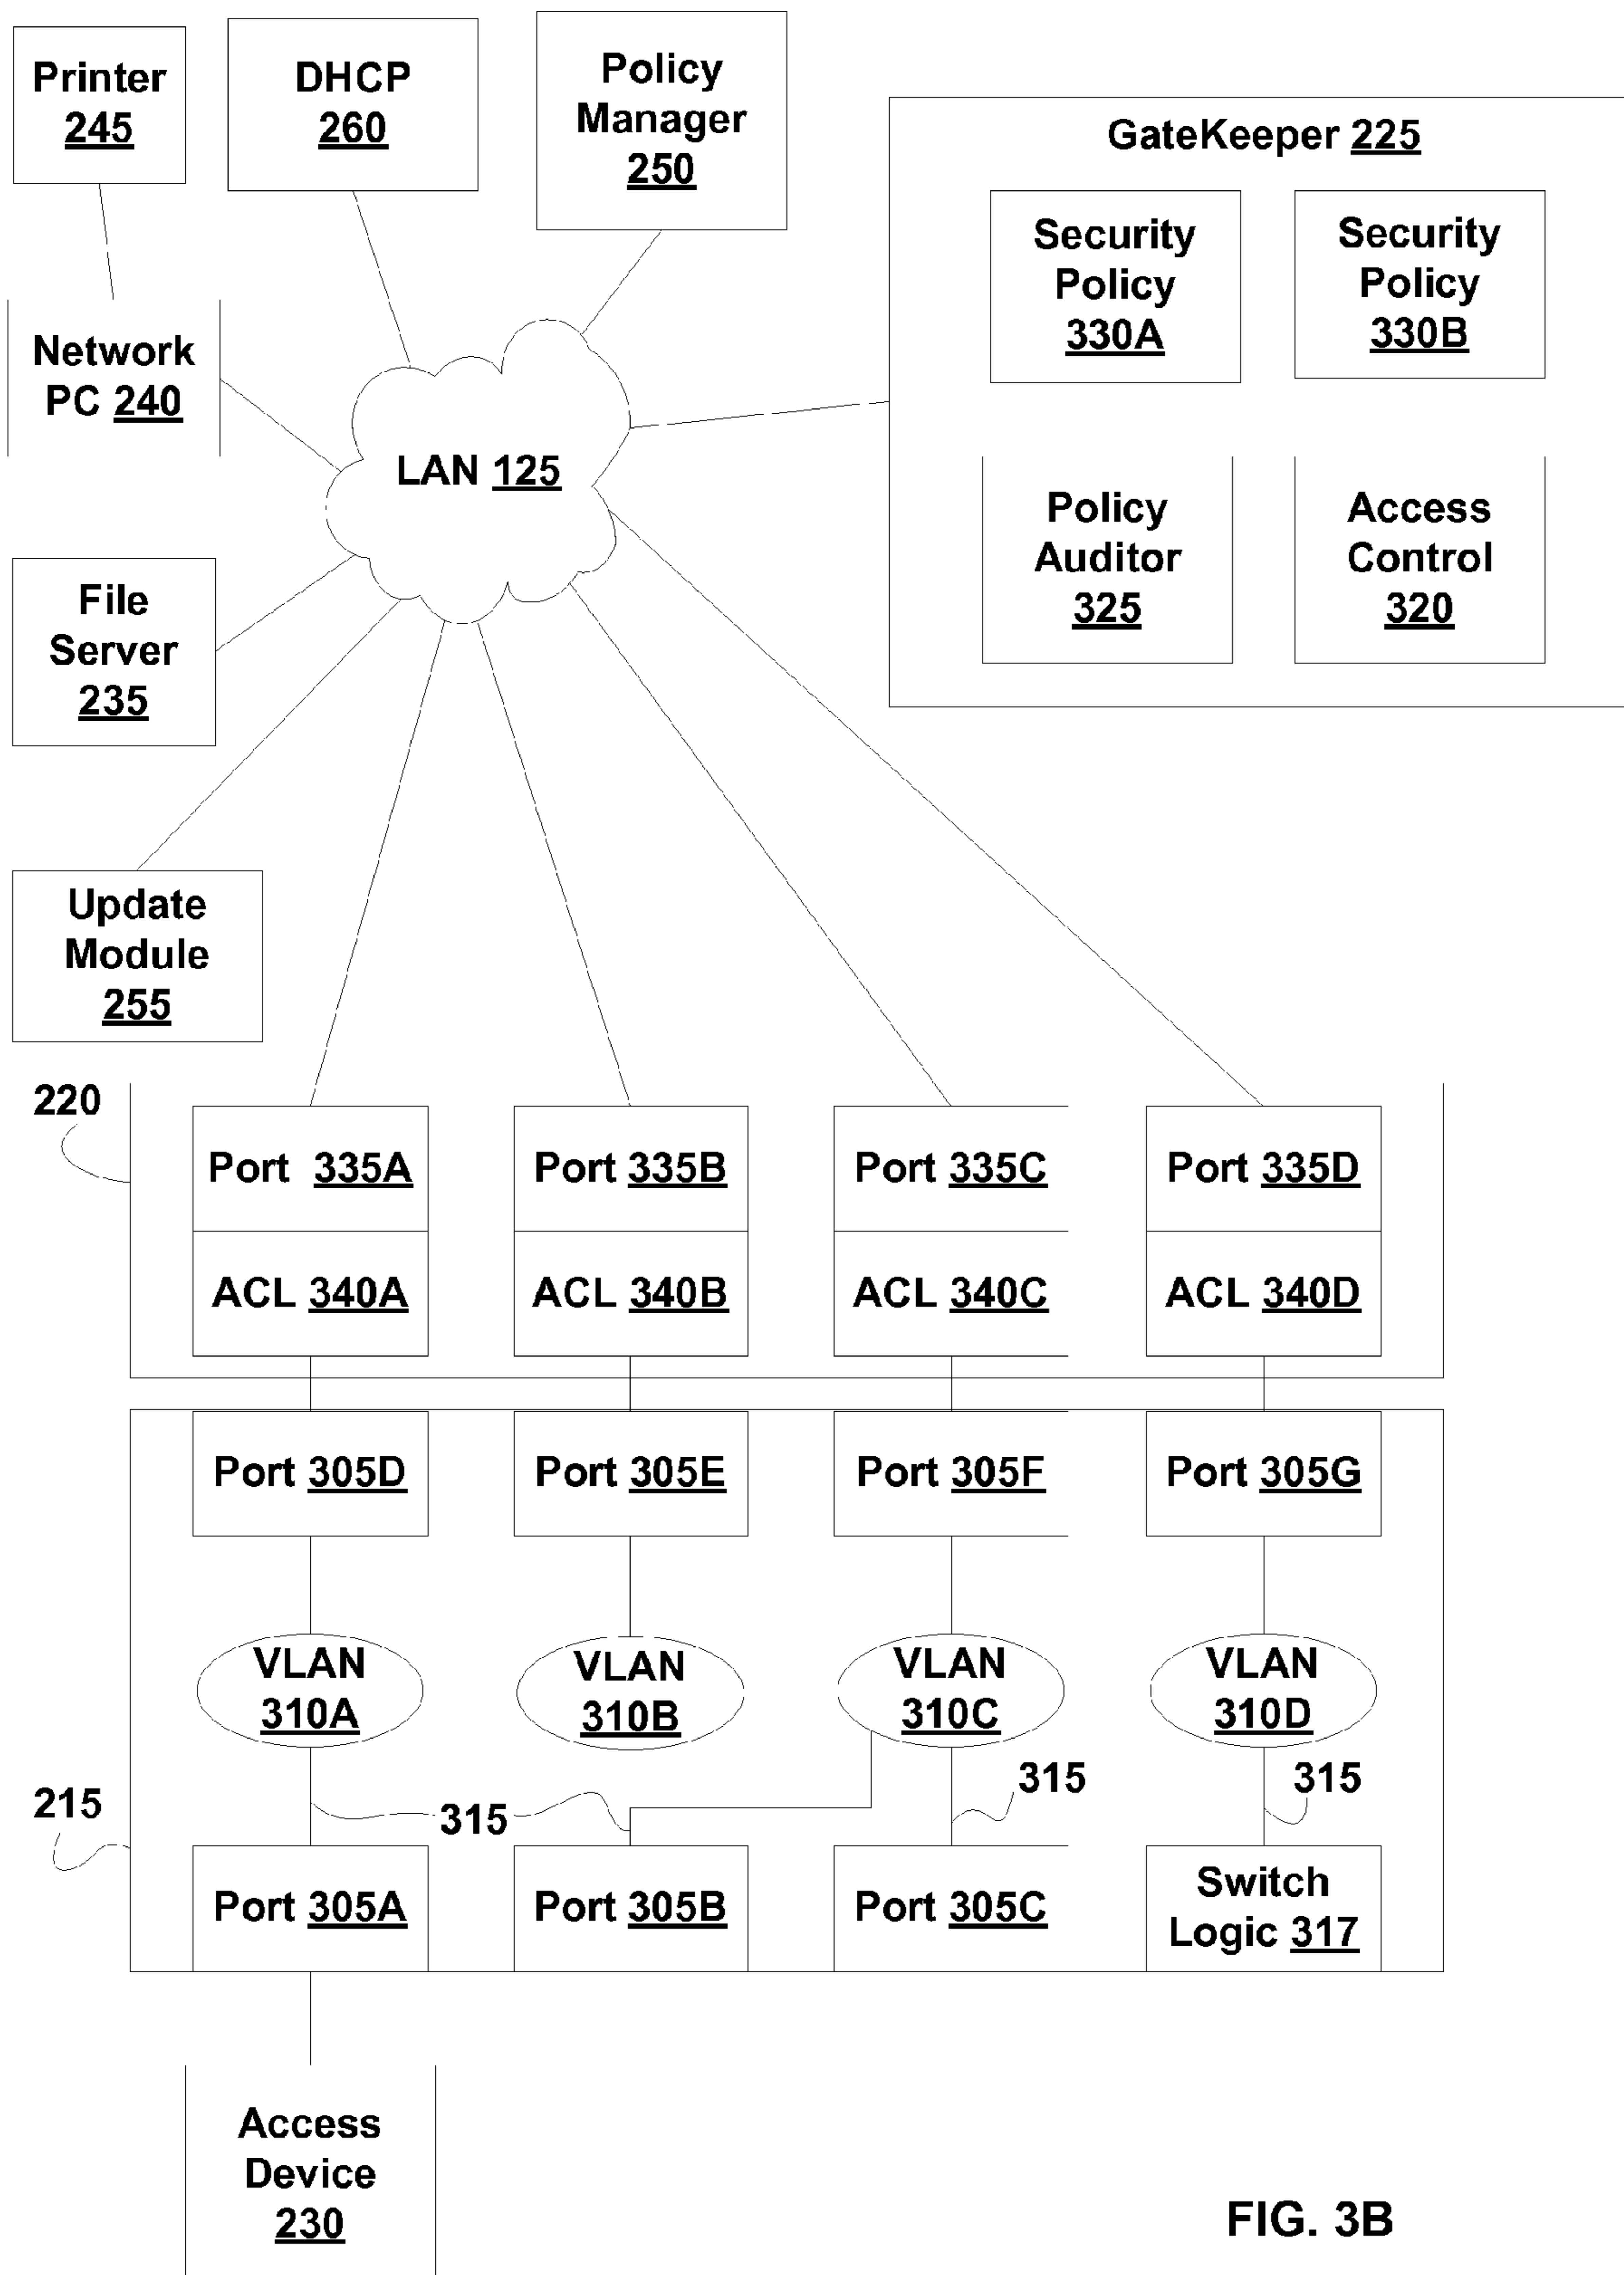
Printer 245

DHCP 260

Policy Manager 250

GateKeeper 225

Security Policy 330A

Security Policy 330B

Network PC 240

LAN 125

Policy Auditor 325

Access Control 320

File Server 235

Update Module 255

220

Port 335A

Port 335B

Port 335C

Port 335D

ACL 340A

ACL 340B

ACL 340C

ACL 340D

Port 305D

Port 305E

Port 305F

Port 305G

VLAN 310A

VLAN 310B

VLAN 310C

VLAN 310D

315

315

315

215

Port 305A

Port 305B

Port 305C

Switch Logic 317

Access Device 230

FIG. 3B